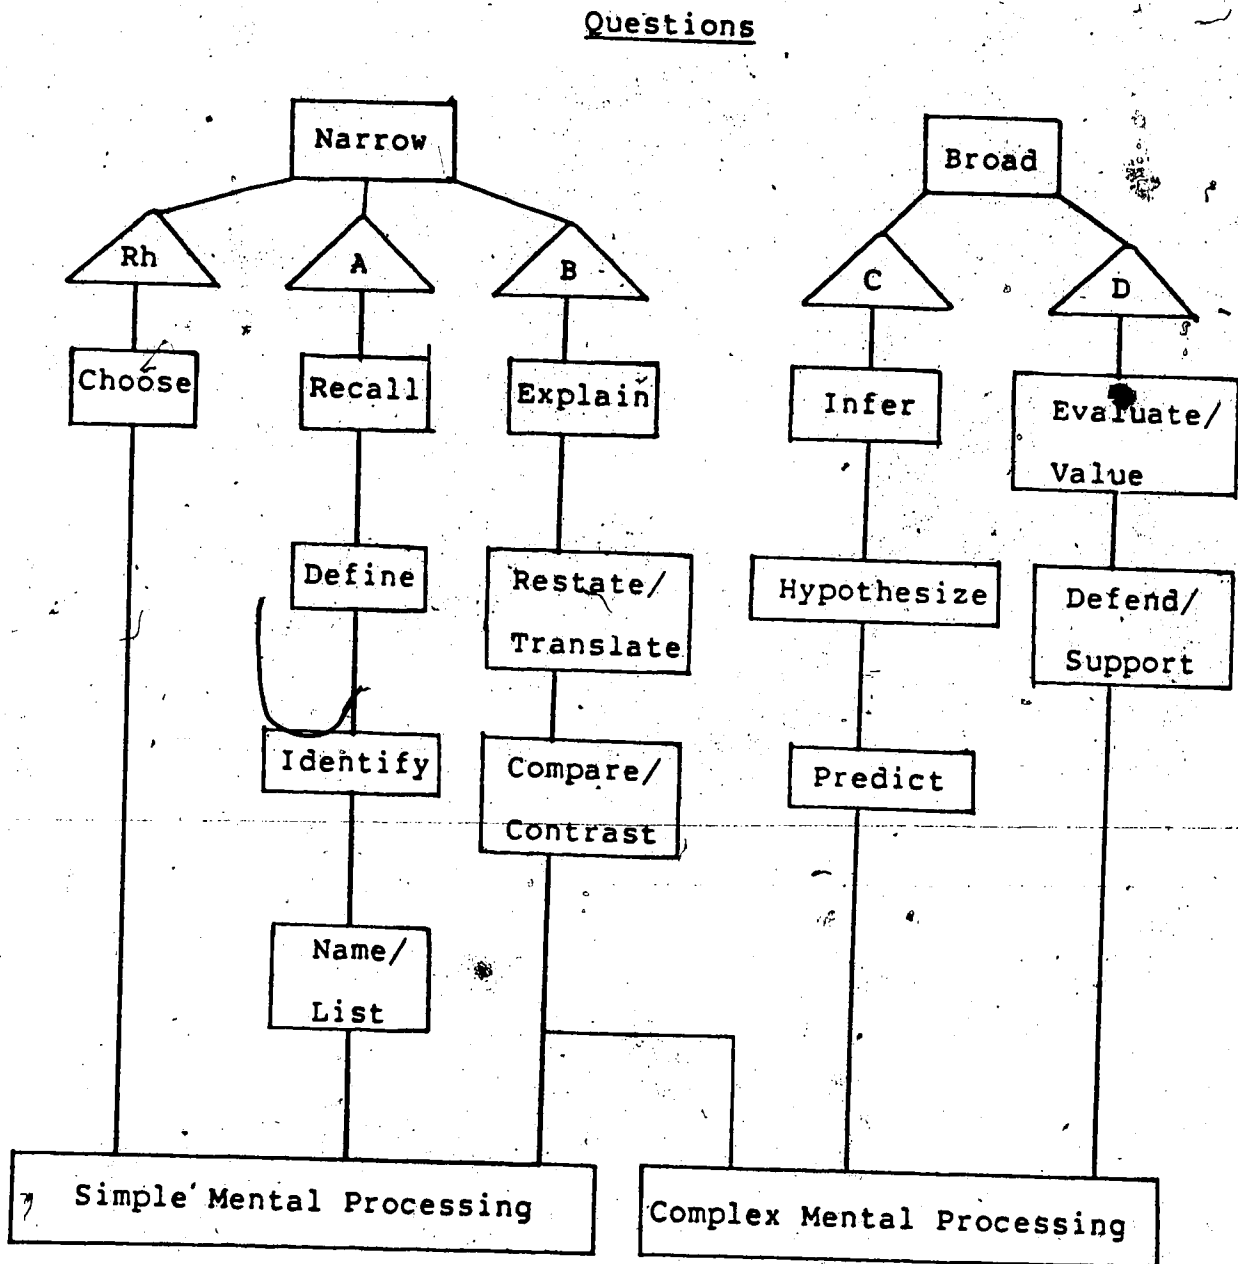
Questions

Narrow

Broad

Rh

A

B

C

D

Choose

Recall

Explain

Infer

Evaluate/ Value

Define

Restate/ Translate

Hypothesize

Defend/ Support

Identify

Compare/ Contrast

Predict

Name/ List

Simple Mental Processing

Complex Mental Processing